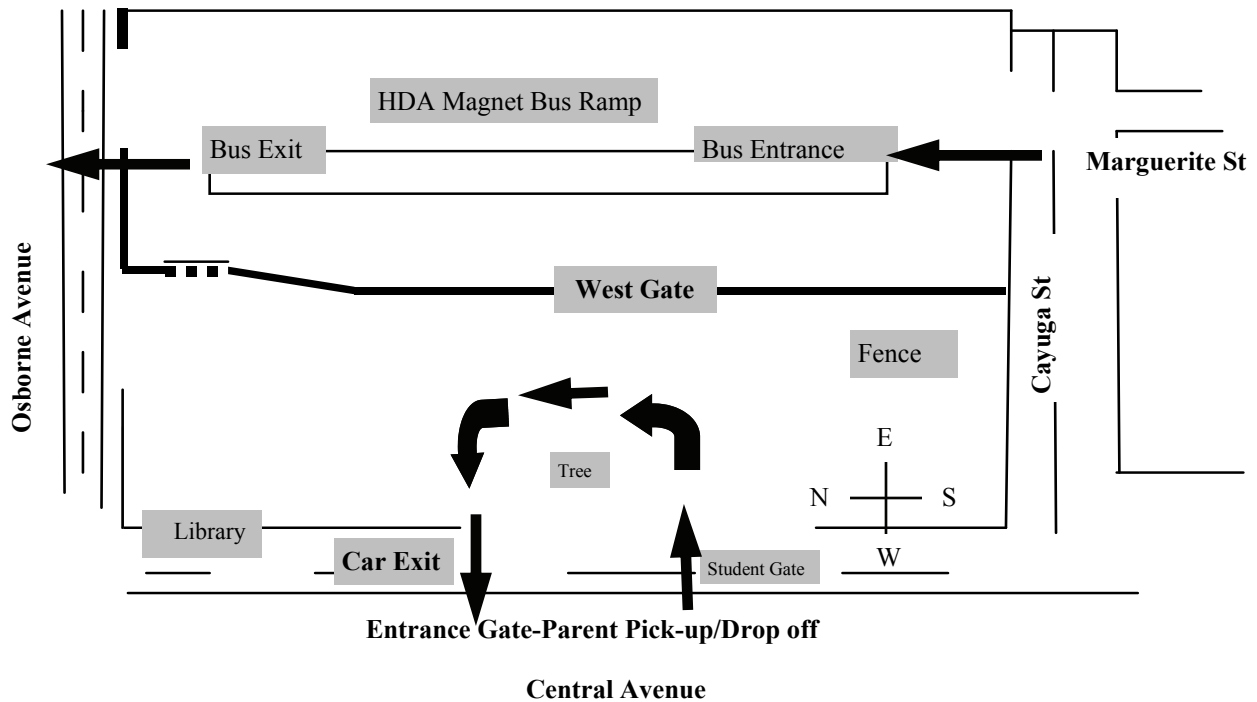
HDA Magnet Bus Ramp

Bus Exit

Bus Entrance

Marguerite St

Osborne Avenue

West Gate

Cayuga St

Fence

Tree

E

N

S

W

Library

Car Exit

Student Gate

Entrance Gate-Parent Pick-up/Drop off

Central Avenue